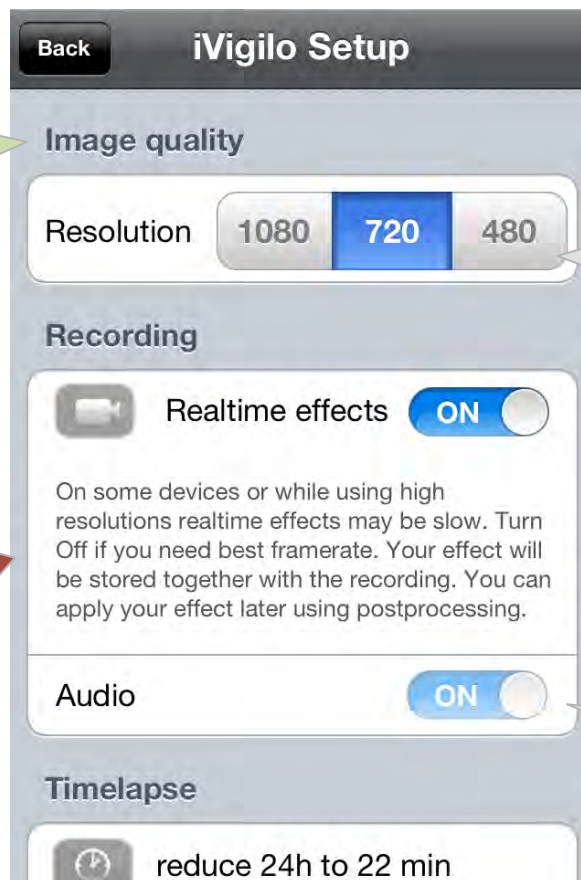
Back

iVigilo Setup

Image quality

Resolution 1080 720 480

Recording

Realtime effects ON

On some devices or while using high resolutions realtime effects may be slow. Turn Off if you need best framerate. Your effect will be stored together with the recording. You can apply your effect later using postprocessing.

Audio ON

Timelapse

reduce 24h to 22 min